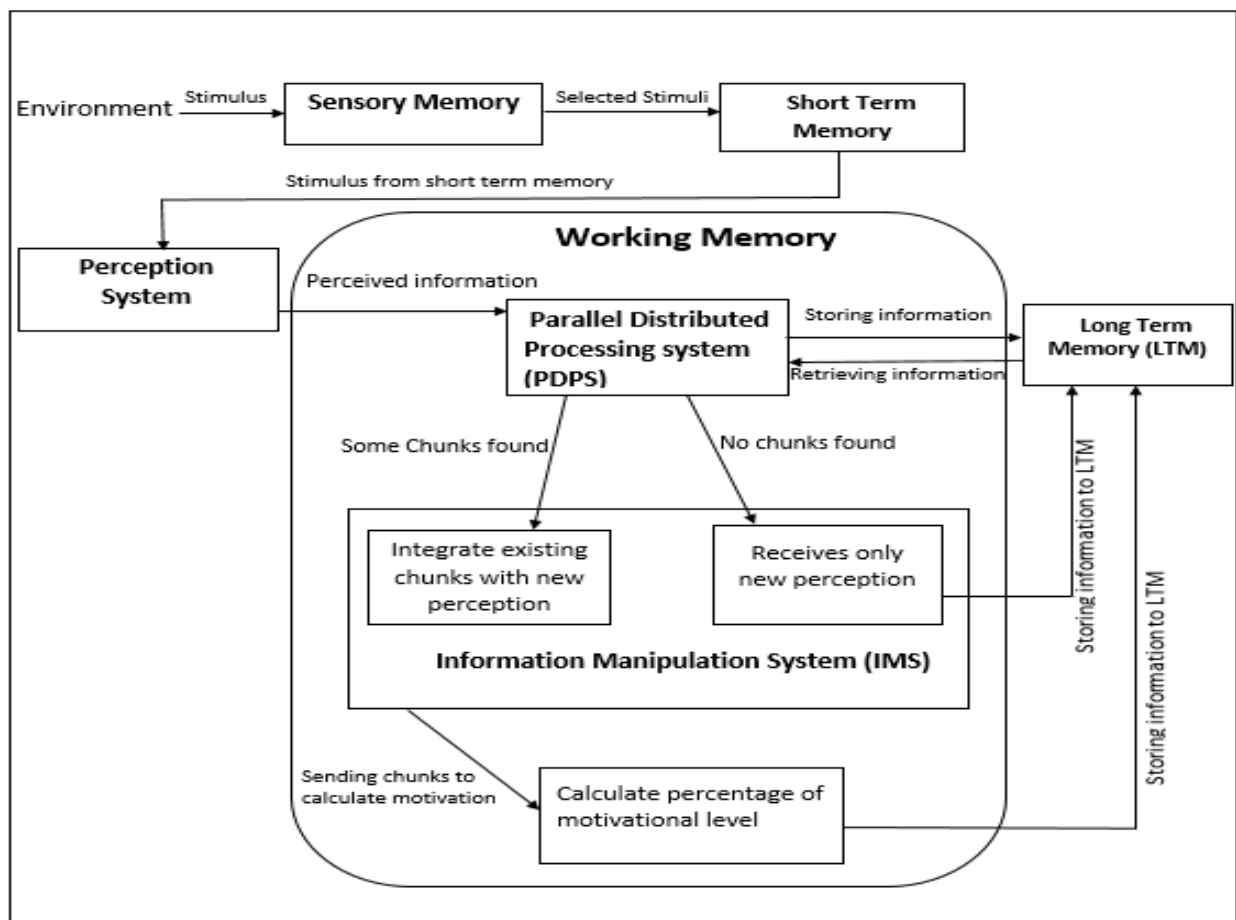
Environment

Stimulus

Sensory Memory

Selected Stimuli

Short Term Memory

Stimulus from short term memory

Working Memory

Perception System

Perceived information

Parallel Distributed Processing system (PDPS)

Storing information

Retrieving information

Long Term Memory (LTM)

Some Chunks found

No chunks found

Integrate existing chunks with new perception

Receives only new perception

Storing information to LTM

Storing information to LTM

Information Manipulation System (IMS)

Sending chunks to calculate motivation

Calculate percentage of motivational level